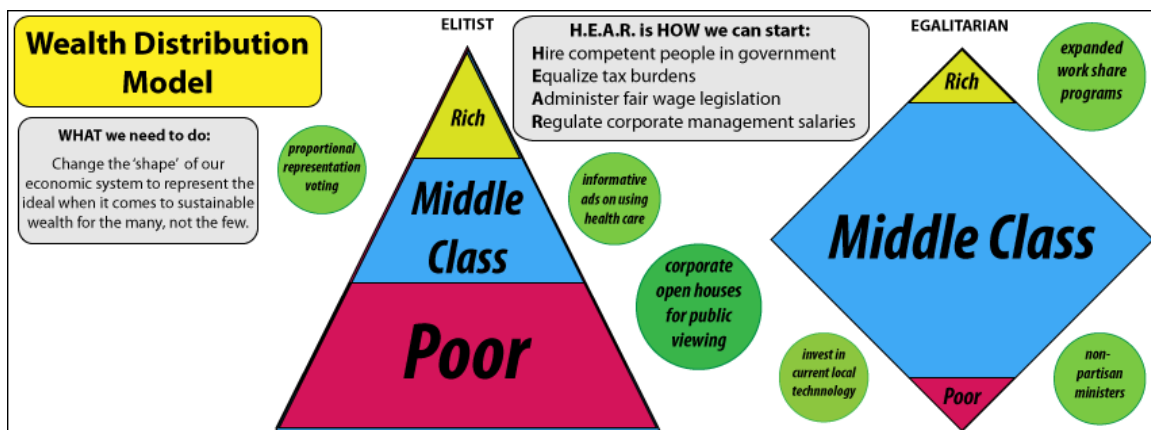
Wealth Distribution Model

WHAT we need to do:
Change the 'shape' of our economic system to represent the ideal when it comes to sustainable wealth for the many, not the few.

proportional representation voting

ELITIST

Rich

Middle Class

Poor

H.E.A.R. is HOW we can start:
Hire competent people in government
Equalize tax burdens
Administer fair wage legislation
Regulate corporate management salaries

informative ads on using health care

corporate open houses for public viewing

invest in current local technnology

EGALITARIAN

expanded work share programs

Rich

Middle Class

Poor

non-partisan ministers